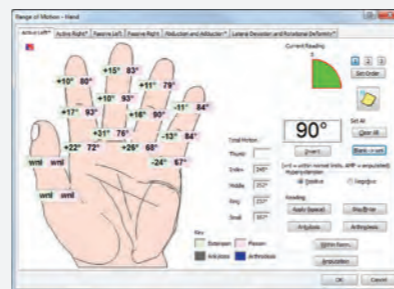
Range of Motion - Hand

Active Left | Active Right | Passive Left | Passive Right | Abduction and Adduction | Lateral Deviation and Rotational Deformity

+10° 80°
+15° 83°
+11° 79°
+17° 93°
+10° 93°
+16° 90°
-11° 84°
+31° 76°
-13° 84°
+22° 72°
+26° 68°
-24° 67°
wnl wnl
wnl wnl

Current Reading
0

1 2 3
Set Order

90°

Set All
Clear All

Total Motion
Thumb
Index 246°
Middle 252°
Ring 253°
Small 187°

Insert
Blank

Hyperextension
Positive
Negative

Reading
Apply Spread
Ankylosis
Arthroplasty

Key
Extension
Flexion
Ankylosis
Arthrodesis

OK
Cancel